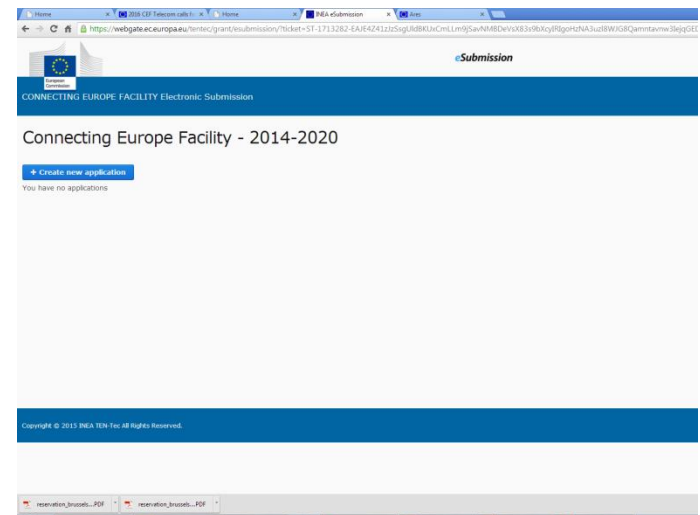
Home × 2016 CEF Telecom calls f× × Home × INEA eSubmission × Ares ×

https://webgate.ec.europa.eu/tentec/grant/esubmission/?ticket=ST-1713282-EAJE4Z41zJzSsgUldBKUxCmLLm9jSavNMBDeVsX83s9bXcylRlgoHzNA3uzl8WJGBQamntavnw3lejqGE

European Commission

eSubmission

CONNECTING EUROPE FACILITY Electronic Submission

Connecting Europe Facility - 2014-2020

+ Create new application

You have no applications

Copyright © 2015 INEA TEN-Tec All Rights Reserved.

reservation_brussels....PDF

reservation_brussels....PDF